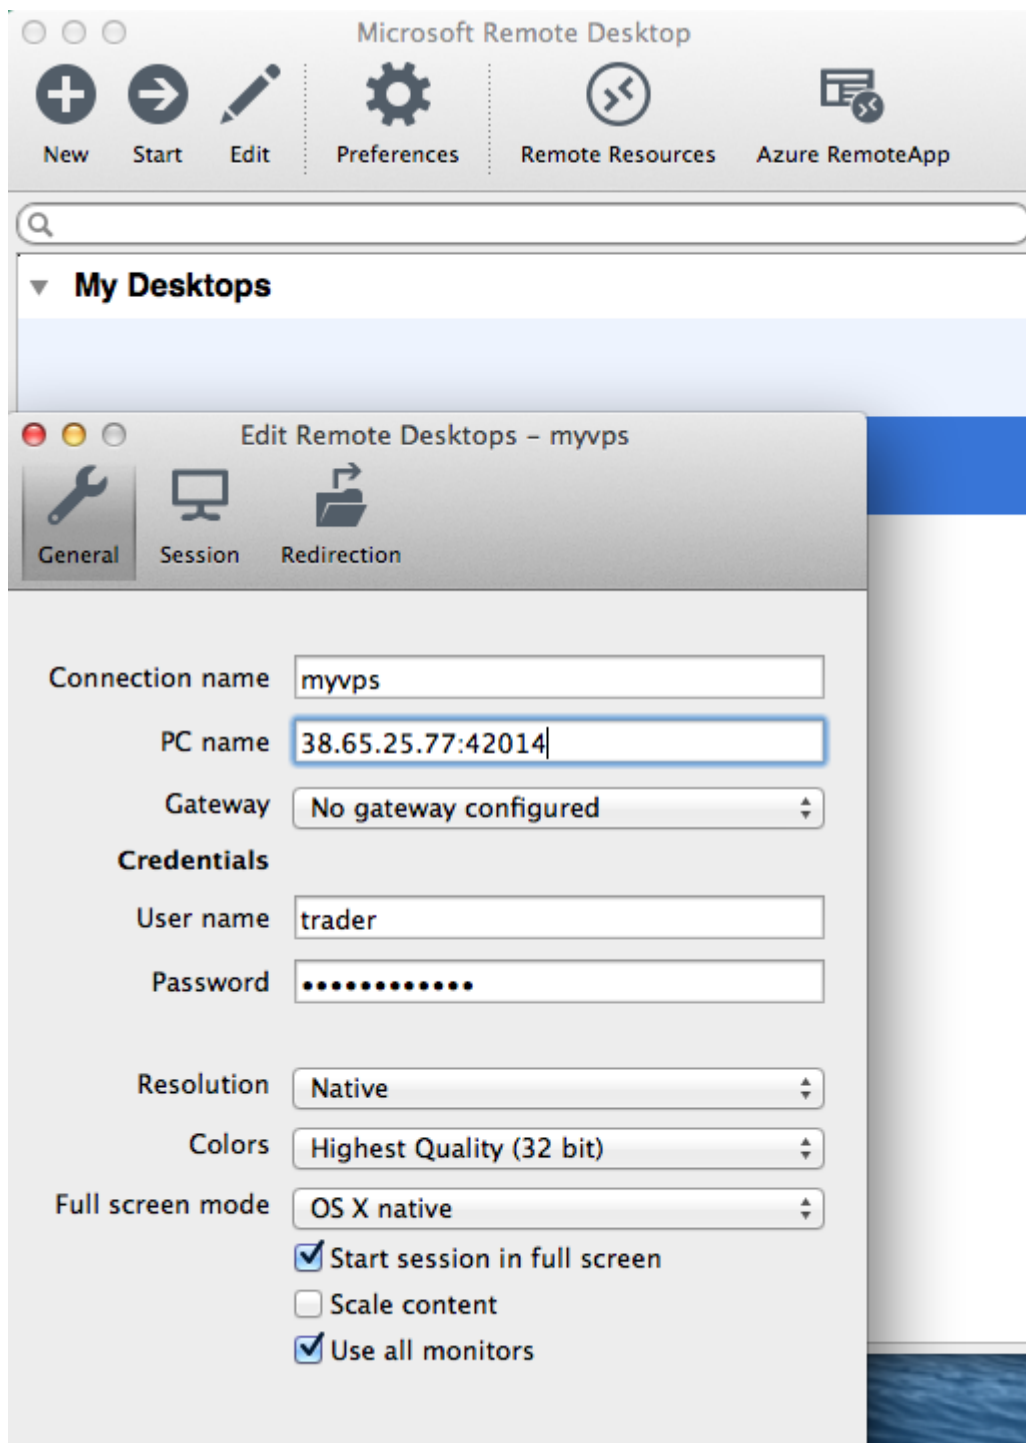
Microsoft Remote Desktop

New Start Edit Preferences Remote Resources Azure RemoteApp

My Desktops

Edit Remote Desktops – myvps

General Session Redirection

Connection name myvps

PC name 38.65.25.77:42014

Gateway No gateway configured

Credentials

User name trader

Password ••••••••••••

Resolution Native

Colors Highest Quality (32 bit)

Full screen mode OS X native

Start session in full screen

Scale content

Use all monitors